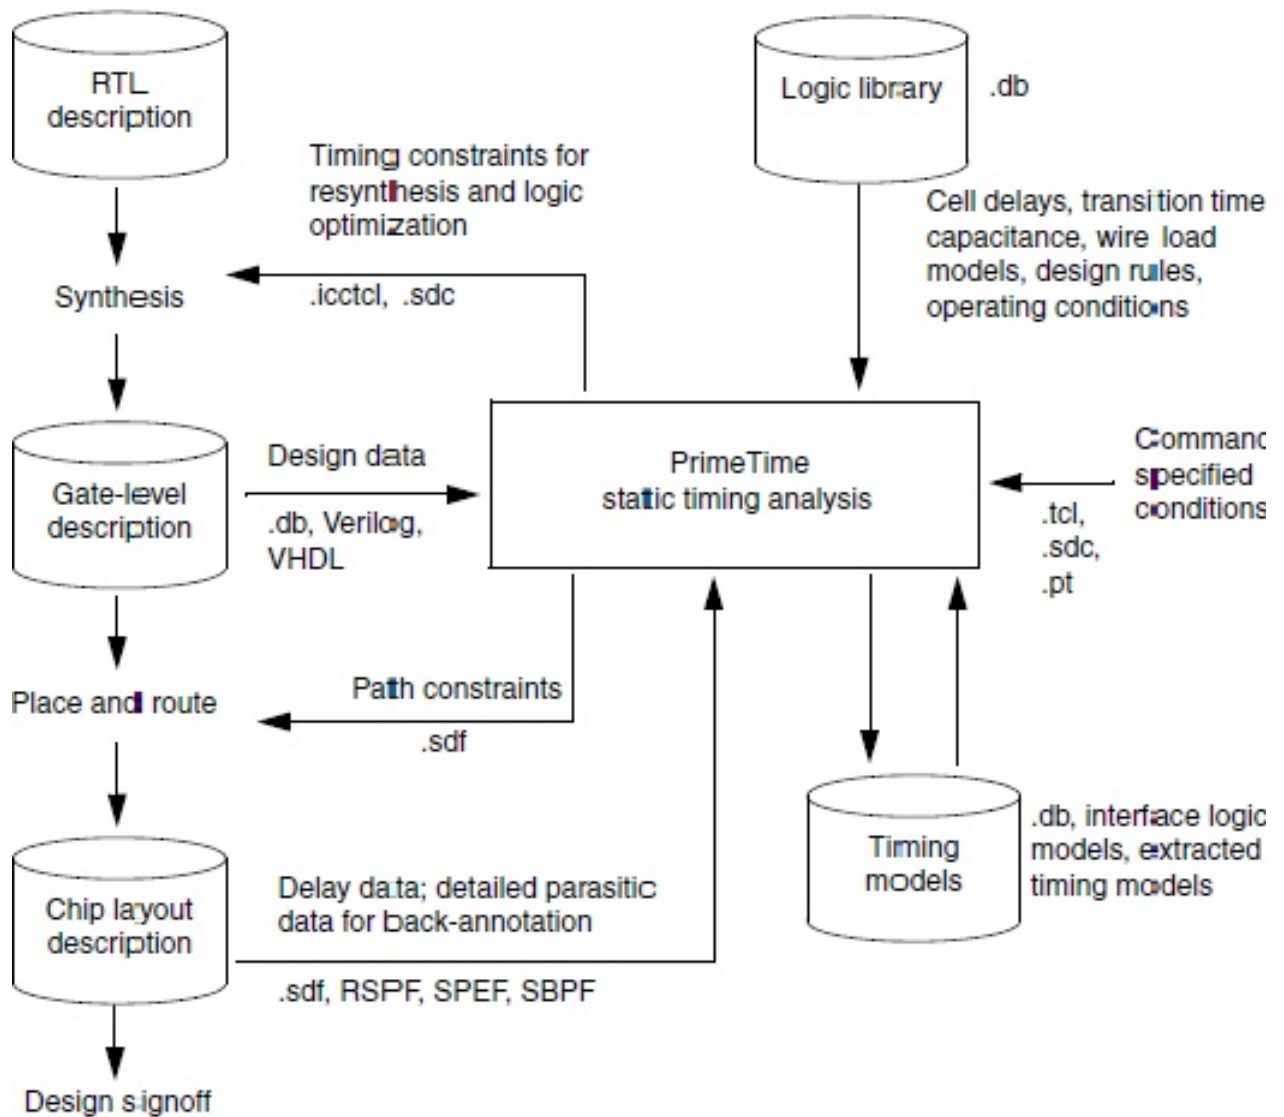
RTL description

Timing constraints for resynthesis and logic optimization

Logic library

.db

Cell delays, transition time
capacitance, wire load models, design rules, operating conditions

Synthesis

.icctcl, .sdc

Gate-level description

Design data

.db, Verilog, VHDL

PrimeTime static timing analysis

Command
specified
conditions

.tcl,
.sdc,
.pt

Place and route

Path constraints

.sdf

Timing models

.db, interface logic models, extracted timing models

Chip layout description

Delay data; detailed parasitic data for back-annotation

.sdf, RSPF, SPEF, SBPF

Design signoff